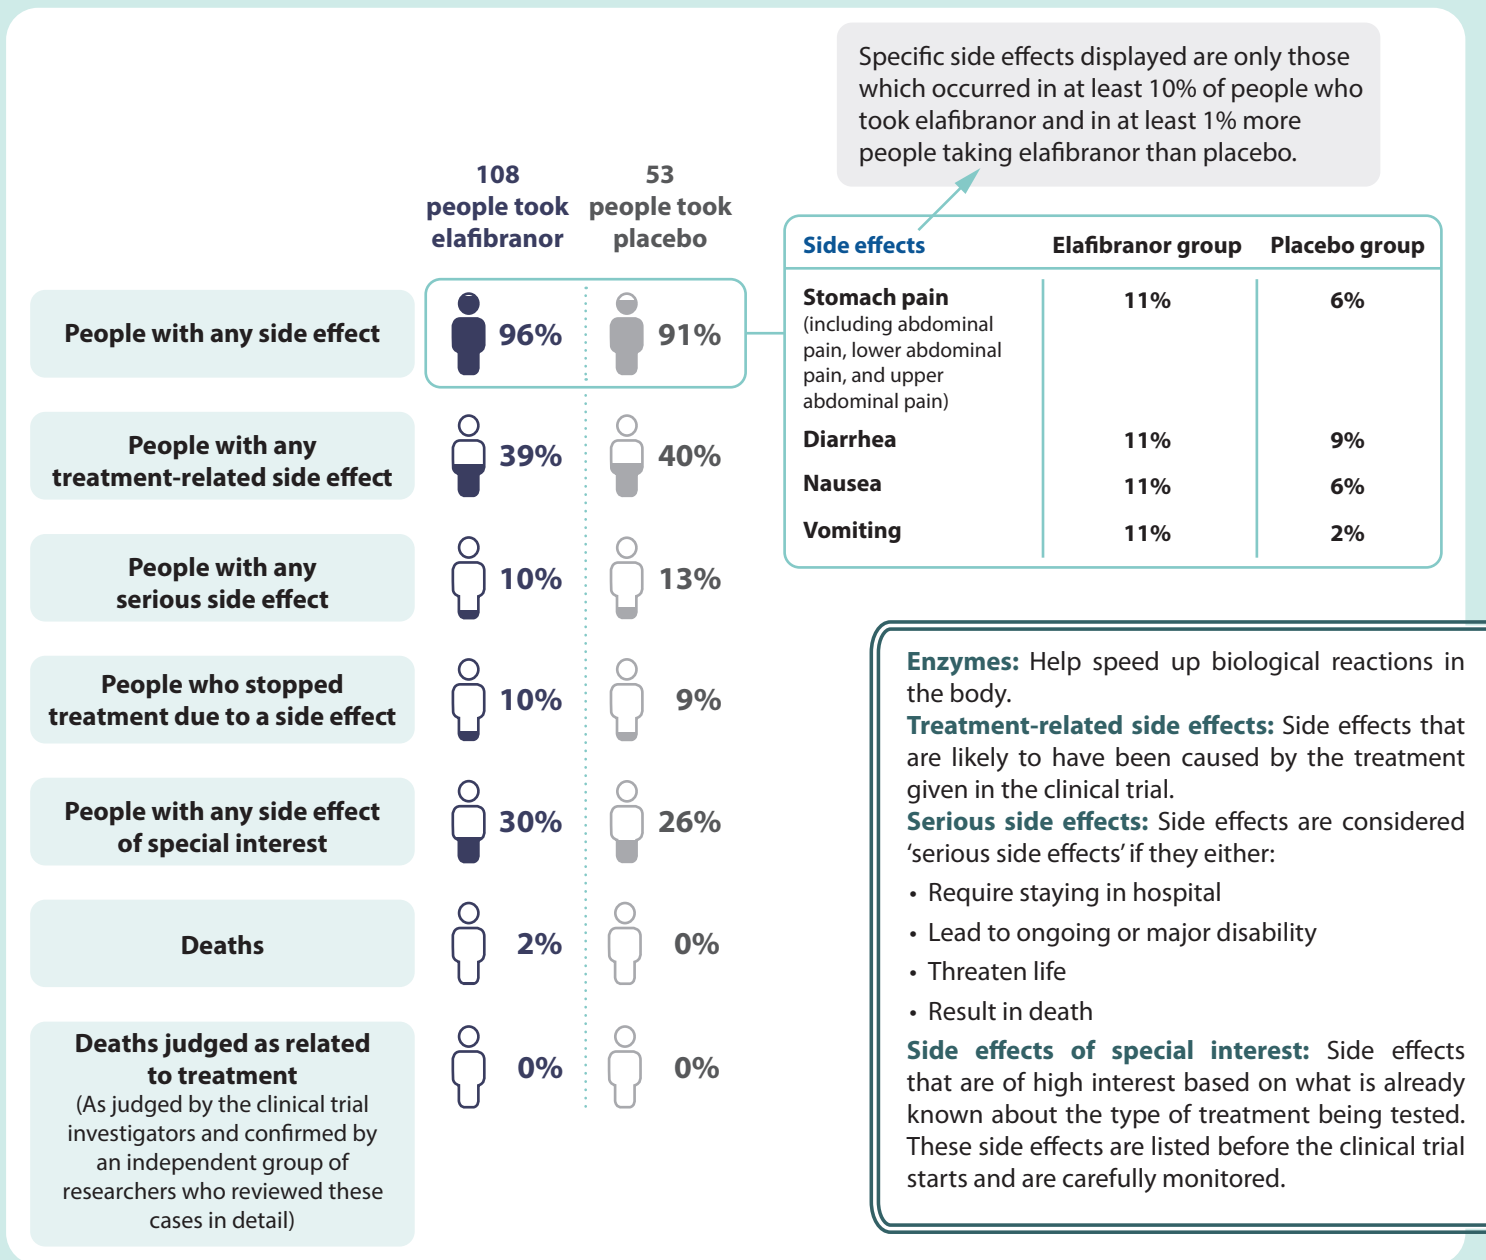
Specific side effects displayed are only those which occurred in at least 10% of people who took elafibranor and in at least 1% more people taking elafibranor than placebo.

108 people took elafibranor

53 people took placebo

| Side effects | Elafibranor group | Placebo group |
|---|---|---|
| Stomach pain (including abdominal pain, lower abdominal pain, and upper abdominal pain) | 11% | 6% |
| Diarrhea | 11% | 9% |
| Nausea | 11% | 6% |
| Vomiting | 11% | 2% |

| | 108 people took elafibranor | 53 people took placebo |
|---|---|---|
| People with any side effect | 96% | 91% |
| People with any treatment-related side effect | 39% | 40% |
| People with any serious side effect | 10% | 13% |
| People who stopped treatment due to a side effect | 10% | 9% |
| People with any side effect of special interest | 30% | 26% |
| Deaths | 2% | 0% |
| Deaths judged as related to treatment (As judged by the clinical trial investigators and confirmed by an independent group of researchers who reviewed these cases in detail) | 0% | 0% |

Enzymes: Help speed up biological reactions in the body.
Treatment-related side effects: Side effects that are likely to have been caused by the treatment given in the clinical trial.
Serious side effects: Side effects are considered 'serious side effects' if they either:
• Require staying in hospital
• Lead to ongoing or major disability
• Threaten life
• Result in death
Side effects of special interest: Side effects that are of high interest based on what is already known about the type of treatment being tested. These side effects are listed before the clinical trial starts and are carefully monitored.